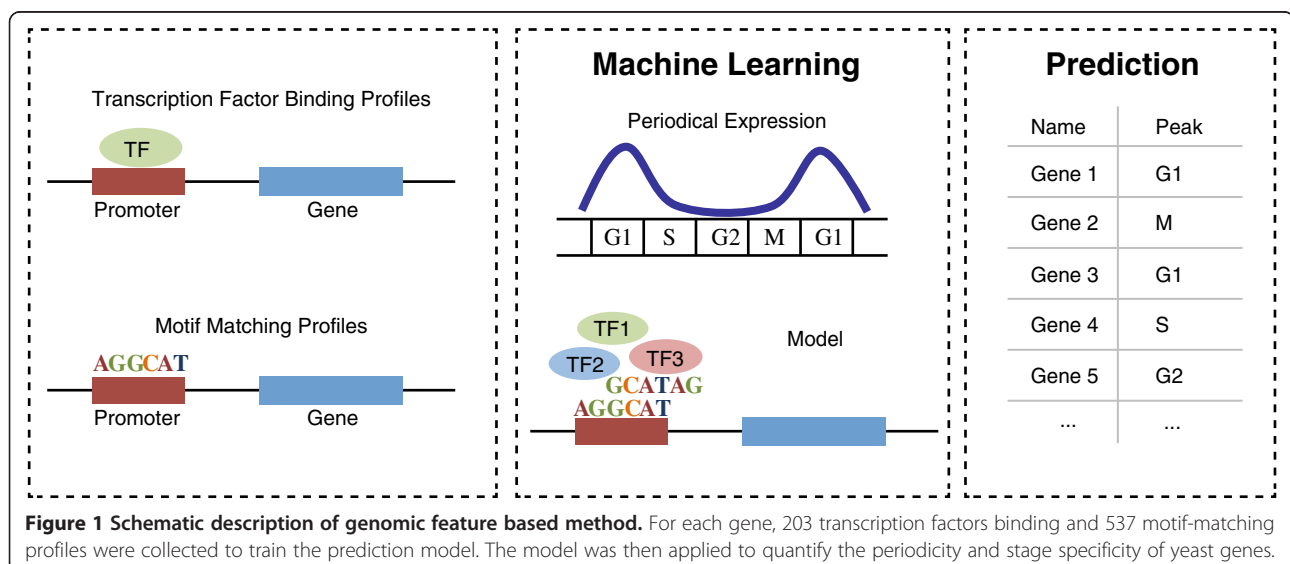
Transcription Factor Binding Profiles

TF

Promoter

Gene

Motif Matching Profiles

AGGCAT

Promoter

Gene

Machine Learning

Periodical Expression

| G1 | S | G2 | M | G1 |
|---|---|---|---|---|

TF1

TF2

TF3

GCATAG

AGGCAT

Model

Prediction

| Name | Peak |
|---|---|
| Gene 1 | G1 |
| Gene 2 | M |
| Gene 3 | G1 |
| Gene 4 | S |
| Gene 5 | G2 |
| ... | ... |

**Figure 1 Schematic description of genomic feature based method.** For each gene, 203 transcription factors binding and 537 motif-matching profiles were collected to train the prediction model. The model was then applied to quantify the periodicity and stage specificity of yeast genes.